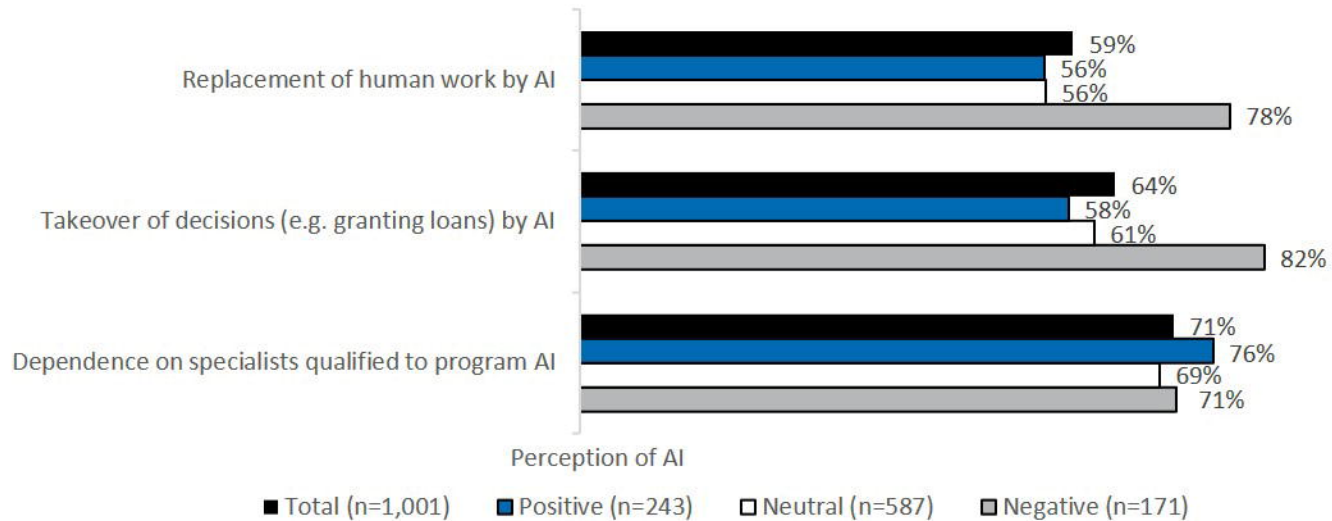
Replacement of human work by AI
59%
56%
56%
78%

Takeover of decisions (e.g. granting loans) by AI
64%
58%
61%
82%

Dependence on specialists qualified to program AI
71%
76%
69%
71%

Perception of AI

Total (n=1,001) Positive (n=243) Neutral (n=587) Negative (n=171)